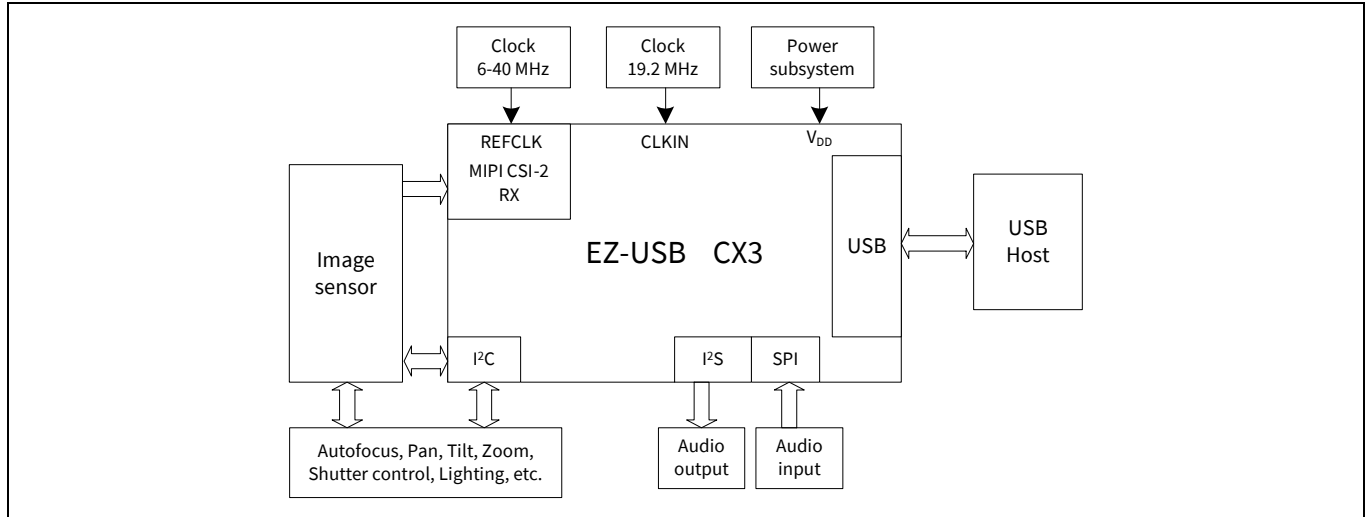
Clock
6-40 MHz

Clock
19.2 MHz

Power
subsystem

REFCLK

CLKIN

$V_{DD}$

MIPI CSI-2
RX

Image
sensor

EZ-USB CX3

USB

USB
Host

$I^2C$

$I^2S$

SPI

Autofocus, Pan, Tilt, Zoom,
Shutter control, Lighting, etc.

Audio
output

Audio
input